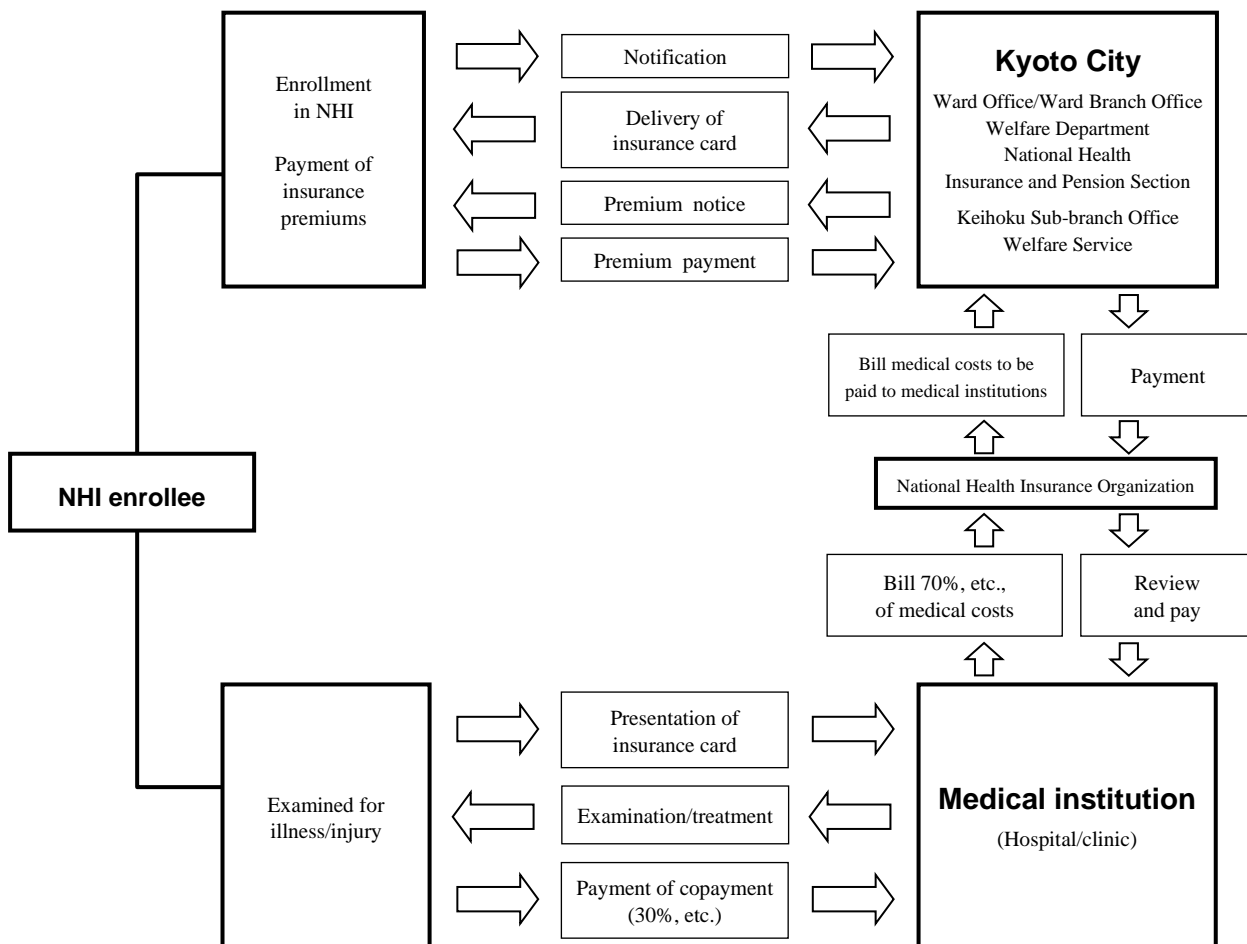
Enrollment in NHI

Payment of insurance premiums

Notification

Delivery of insurance card

Premium notice

Premium payment

Kyoto City

Ward Office/Ward Branch Office
Welfare Department
National Health Insurance and Pension Section

Keihoku Sub-branch Office
Welfare Service

Bill medical costs to be paid to medical institutions

Payment

NHI enrollee

National Health Insurance Organization

Bill 70%, etc., of medical costs

Review and pay

Examined for illness/injury

Presentation of insurance card

Examination/treatment

Payment of copayment (30%, etc.)

Medical institution

(Hospital/clinic)